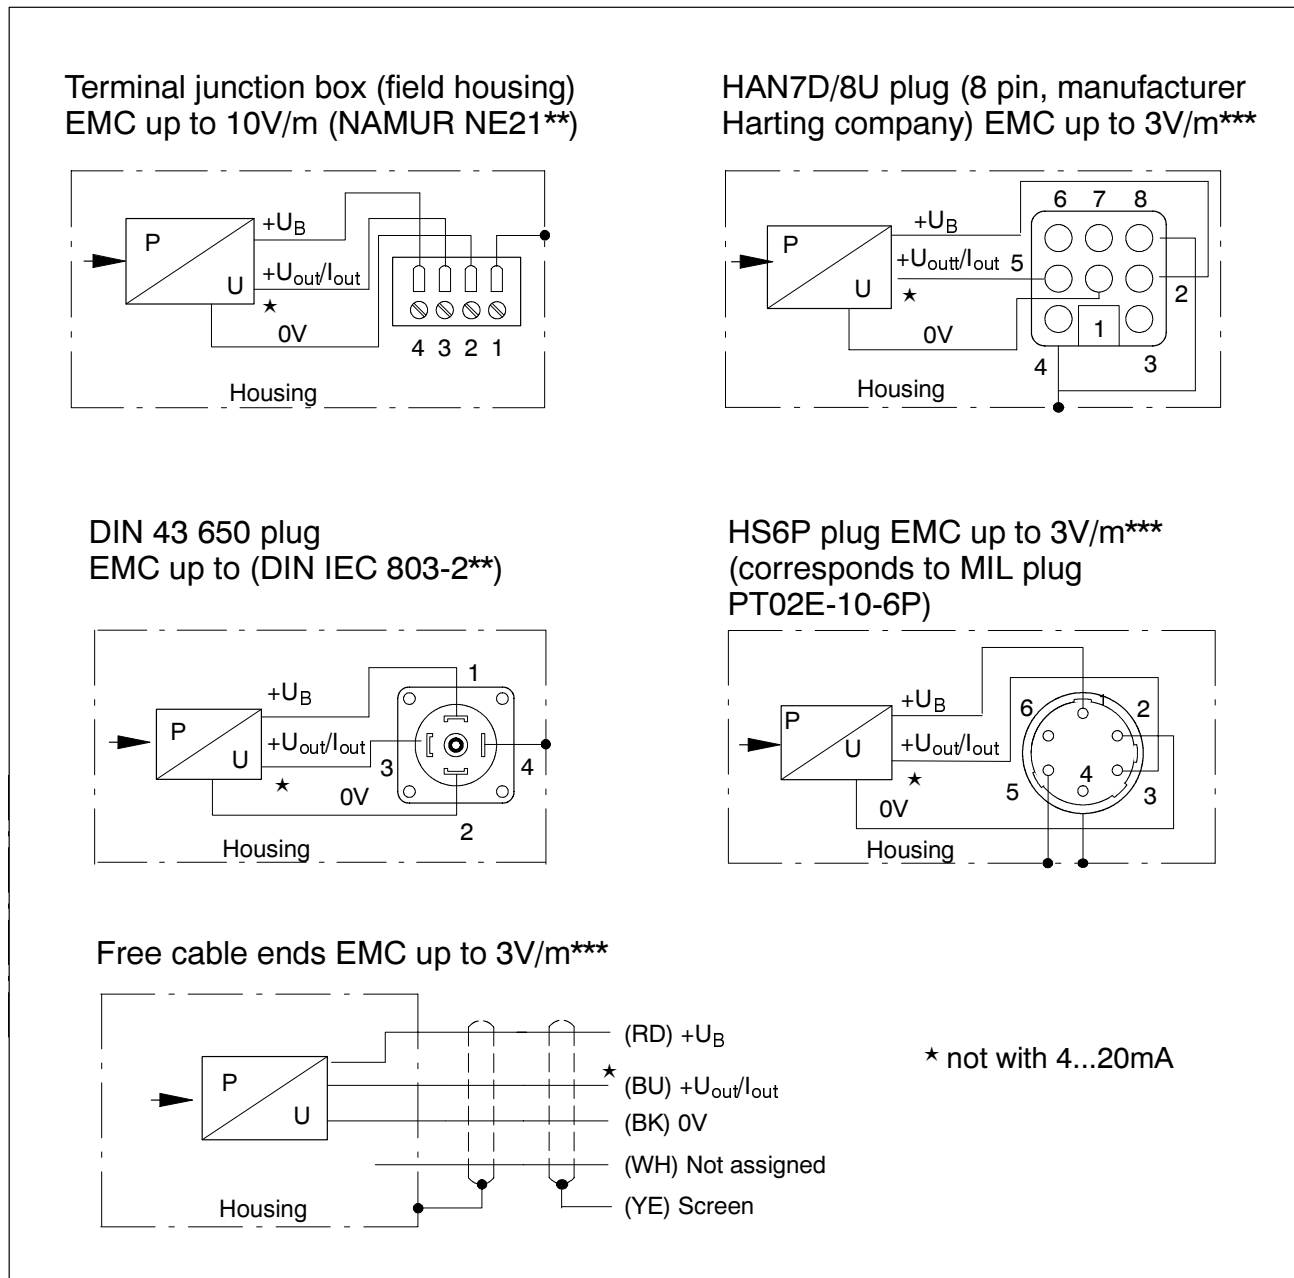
Terminal junction box (field housing) EMC up to 10V/m (NAMUR NE21**)

P
U
$+U_B$
$+U_{out}/I_{out}$
★
0V
4 3 2 1
Housing

HAN7D/8U plug (8 pin, manufacturer Harting company) EMC up to 3V/m***

6 7 8
P
U
$+U_B$
$+U_{outt}/I_{out}$ 5
★
2
1
0V
4
3
Housing

DIN 43 650 plug
EMC up to (DIN IEC 803-2**)

1
P
U
$+U_B$
$+U_{out}/I_{out}$
3
4
★
0V
2
Housing

HS6P plug EMC up to 3V/m***
(corresponds to MIL plug PT02E-10-6P)

P
U
$+U_B$
6
1
2
$+U_{out}/I_{out}$
★
4
5
3
0V
Housing

Free cable ends EMC up to 3V/m***

P
U
(RD) $+U_B$
★ (BU) $+U_{out}/I_{out}$
(BK) 0V
(WH) Not assigned
(YE) Screen
Housing

★ not with 4...20mA